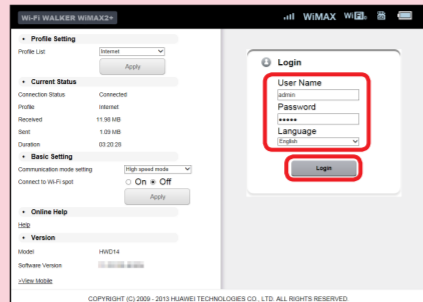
Wi-Fi WALKER WiMAX2+

WiMAX Wi

Profile Setting

Profile List Internet

Apply

Current Status

Connection Status Connected

Profile Internet

Received 11.98 MB

Sent 1.09 MB

Duration 03:20:20

Basic Setting

Communication mode setting High speed mode

Connect to Wi-Fi spot On Off

Apply

Online Help

Help

Version

Model HWD14

Software Version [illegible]

>View Mobile

Login

User Name

admin

Password

•••••

Language

English

Login

COPYRIGHT (C) 2009 - 2013 HUAWEI TECHNOLOGIES CO., LTD. ALL RIGHTS RESERVED.